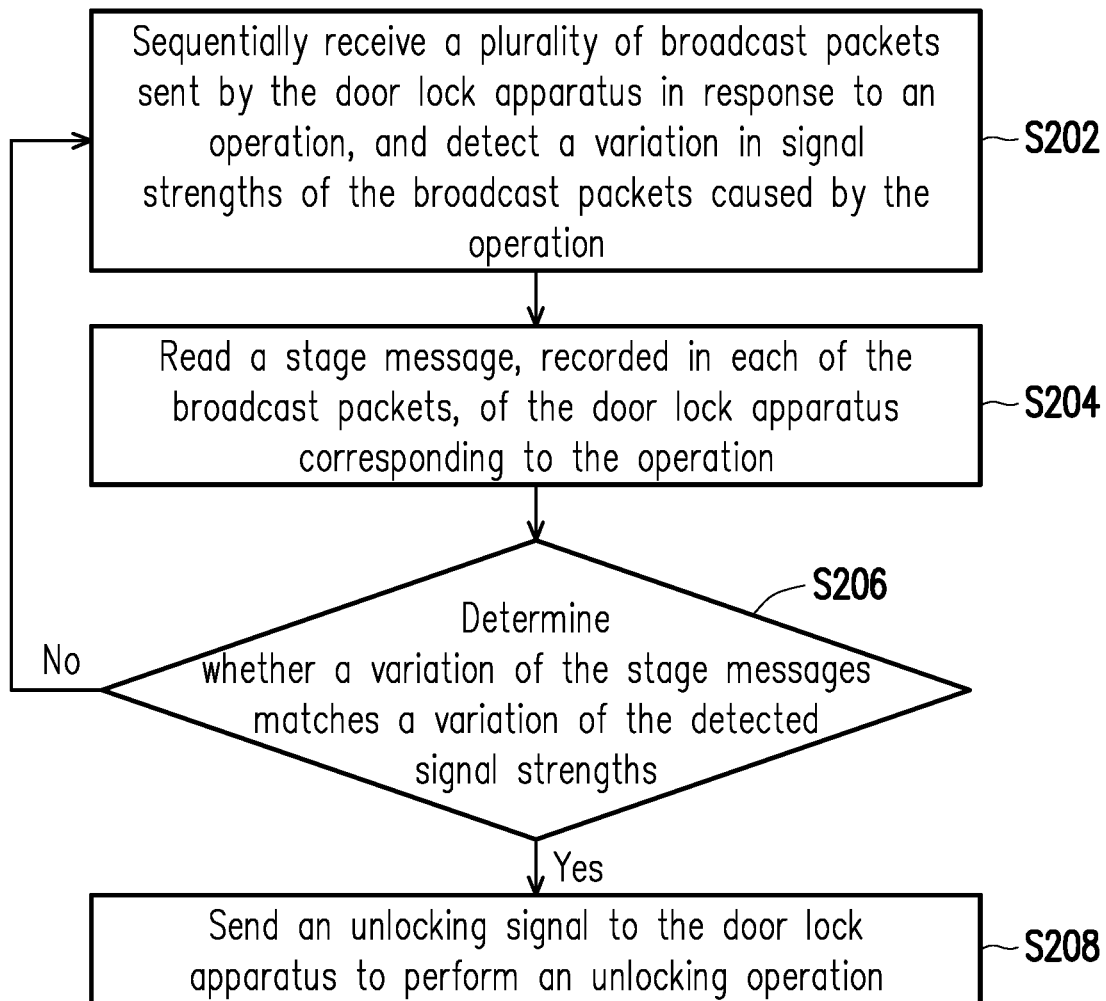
Sequentially receive a plurality of broadcast packets sent by the door lock apparatus in response to an operation, and detect a variation in signal strengths of the broadcast packets caused by the operation

S202

Read a stage message, recorded in each of the broadcast packets, of the door lock apparatus corresponding to the operation

S204

S206

Determine whether a variation of the stage messages matches a variation of the detected signal strengths

No

Yes

Send an unlocking signal to the door lock apparatus to perform an unlocking operation

S208